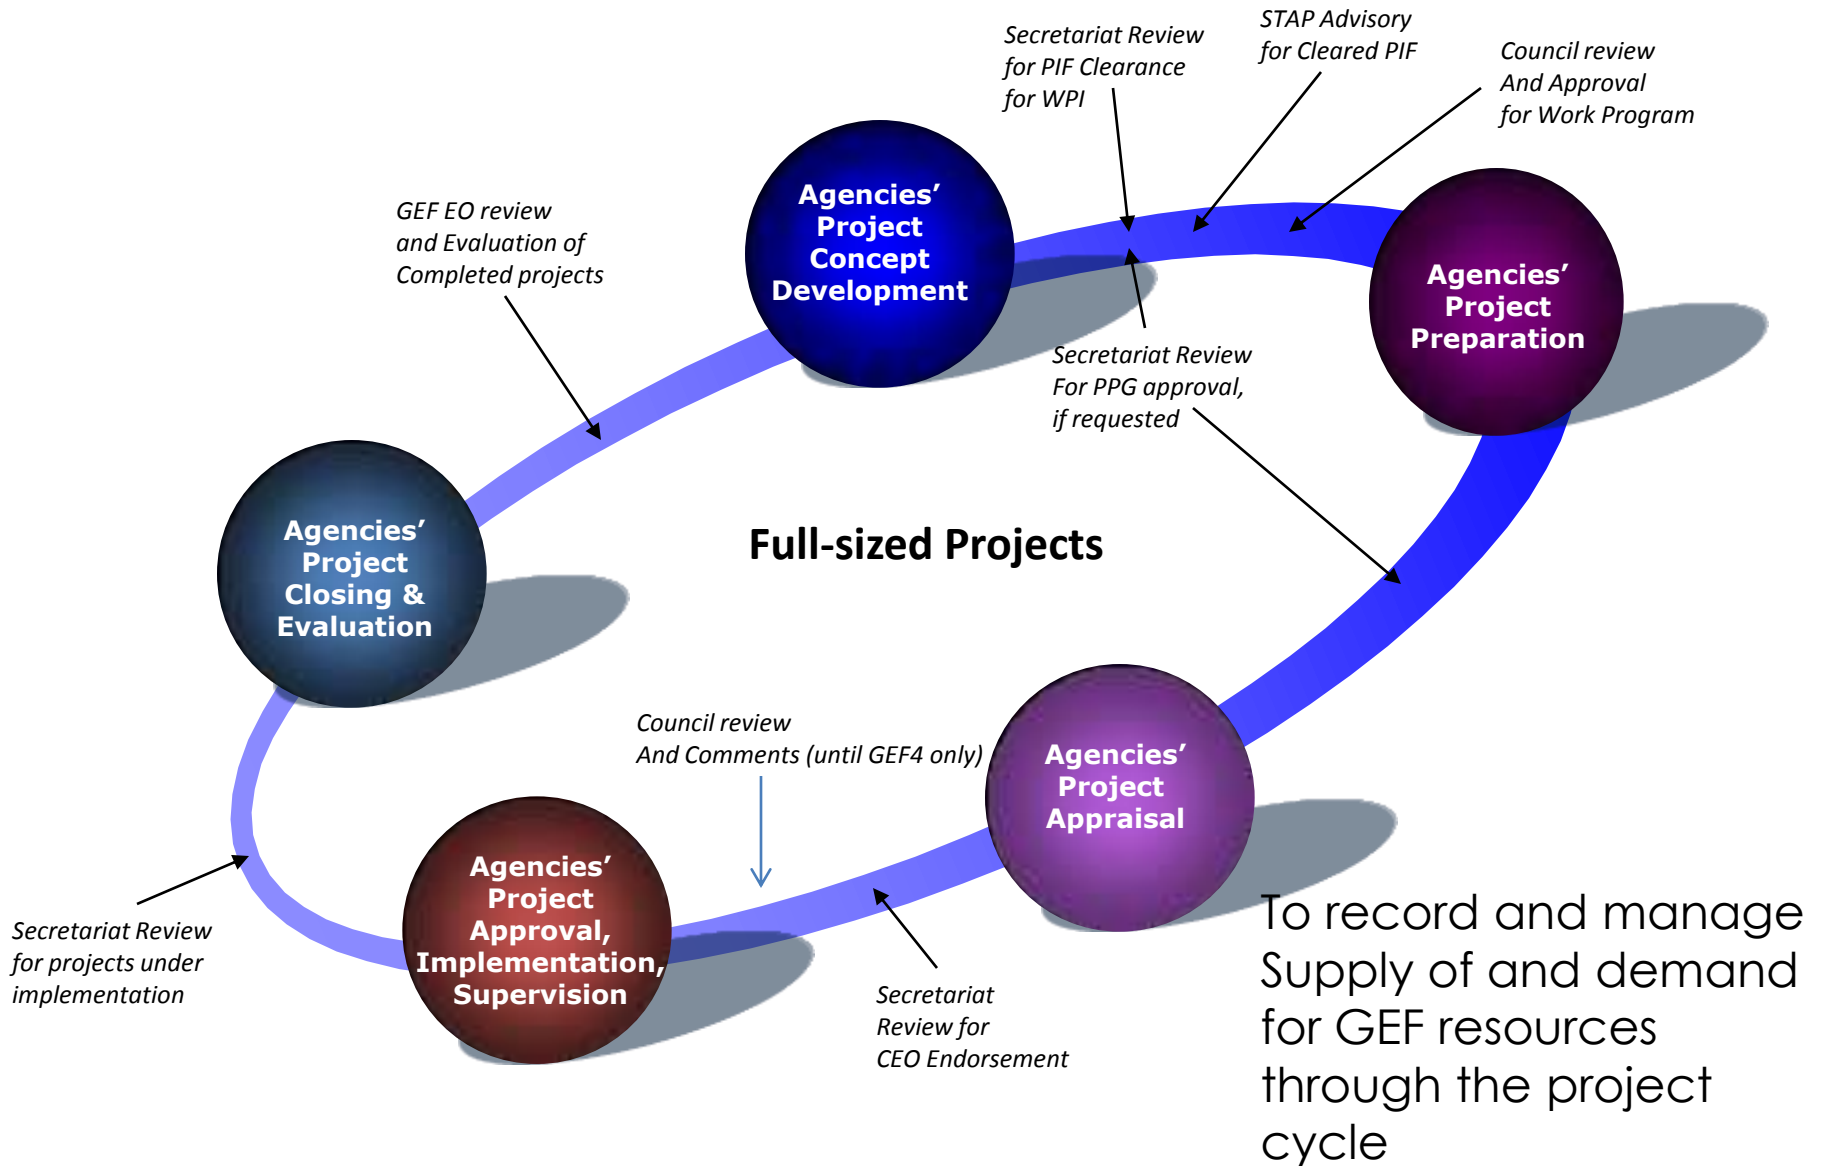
Secretariat Review for PIF Clearance for WPI

STAP Advisory for Cleared PIF

Council review And Approval for Work Program

GEF EO review and Evaluation of Completed projects

Agencies' Project Concept Development

Agencies' Project Preparation

Secretariat Review For PPG approval, if requested

Agencies' Project Closing & Evaluation

Full-sized Projects

Council review And Comments (until GEF4 only)

Agencies' Project Appraisal

Agencies' Project Approval, Implementation, Supervision

Secretariat Review for projects under implementation

Secretariat Review for CEO Endorsement

To record and manage Supply of and demand for GEF resources through the project cycle